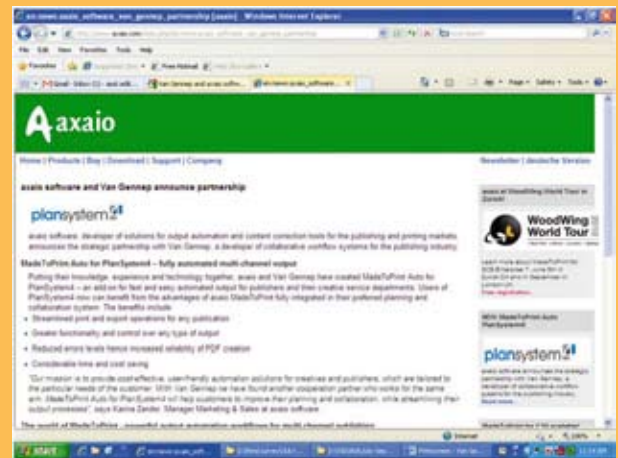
en:news:axaio_software_van_gennep_partnership [axaio] - Windows Internet Explorer

File Edit View Favorites Tools Help

Favorites

Gmail - Inbox (1) - axel.wik...

Van Gennep and axaio softw...

en:news:axaio_software...

axaio

Home | Products | Buy | Download | Support | Company

Newsletter | deutsche Version

axaio software and Van Gennep announce partnership

plansystem4

axaio software, developer of solutions for output automation and content correction tools for the publishing and printing markets, announces the strategic partnership with Van Gennep, a developer of collaborative workflow systems for the publishing industry.

MadeToPrint Auto for PlanSystem4 – fully automated multi-channel output

Putting their knowledge, experience and technology together, axaio and Van Gennep have created MadeToPrint Auto for PlanSystem4 – an add-on for fast and easy automated output for publishers and their creative service departments. Users of PlanSystem4 now can benefit from the advantages of axaio MadeToPrint fully integrated in their preferred planning and collaboration system. The benefits include:

Streamlined print and export operations for any publication

Greater functionality and control over any type of output

Reduced errors levels hence increased reliability of PDF creation

Considerable time and cost saving

"Our mission is to provide cost-effective, user-friendly automation solutions for creatives and publishers, which are tailored to the particular needs of the customer. With Van Gennep we have found another cooperation partner who works for the same aim. MadeToPrint Auto for PlanSystem4 will help customers to improve their planning and collaboration, while streamlining their output processes", says Karina Zander, Manager Marketing & Sales at axaio software.

The world of MadeToPrint – powerful output automation workflows for multi-channel publishing

axaio at WoodWing World Tour in Zurich!

WoodWing World Tour

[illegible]

NEW: MadeToPrint Auto PlanSystem4

plansystem4

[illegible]

start

Internet

100%